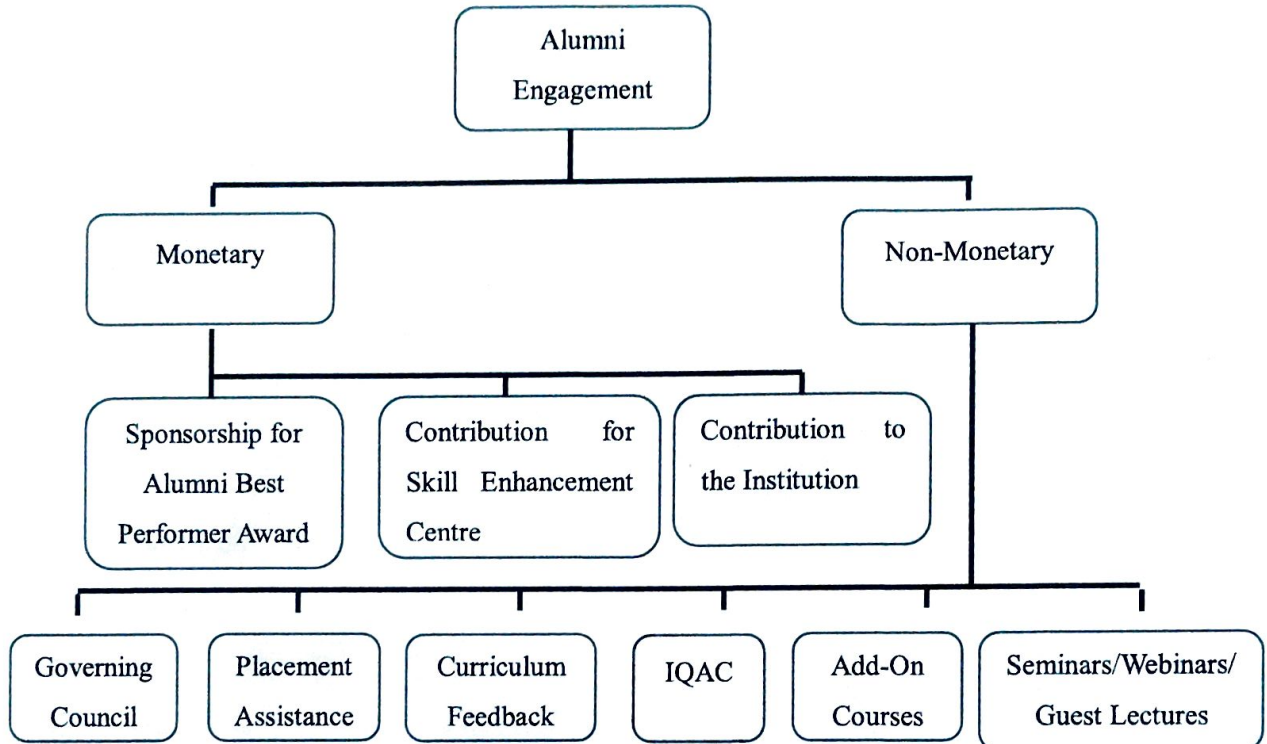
Alumni Engagement

Monetary

Non-Monetary

Sponsorship for Alumni Best Performer Award

Contribution for Skill Enhancement Centre

Contribution to the Institution

Governing Council

Placement Assistance

Curriculum Feedback

IQAC

Add-On Courses

Seminars/Webinars/ Guest Lectures